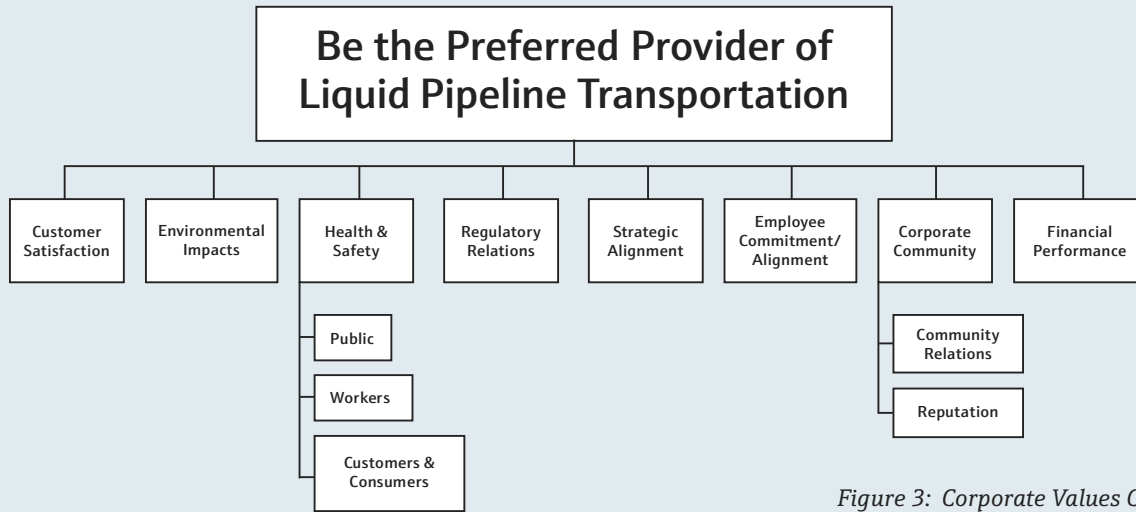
Be the Preferred Provider of Liquid Pipeline Transportation

Customer Satisfaction

Environmental Impacts

Health & Safety

Public

Workers

Customers & Consumers

Regulatory Relations

Strategic Alignment

Employee Commitment/ Alignment

Corporate Community

Community Relations

Reputation

Financial Performance

Figure 3: Corporate Values C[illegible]